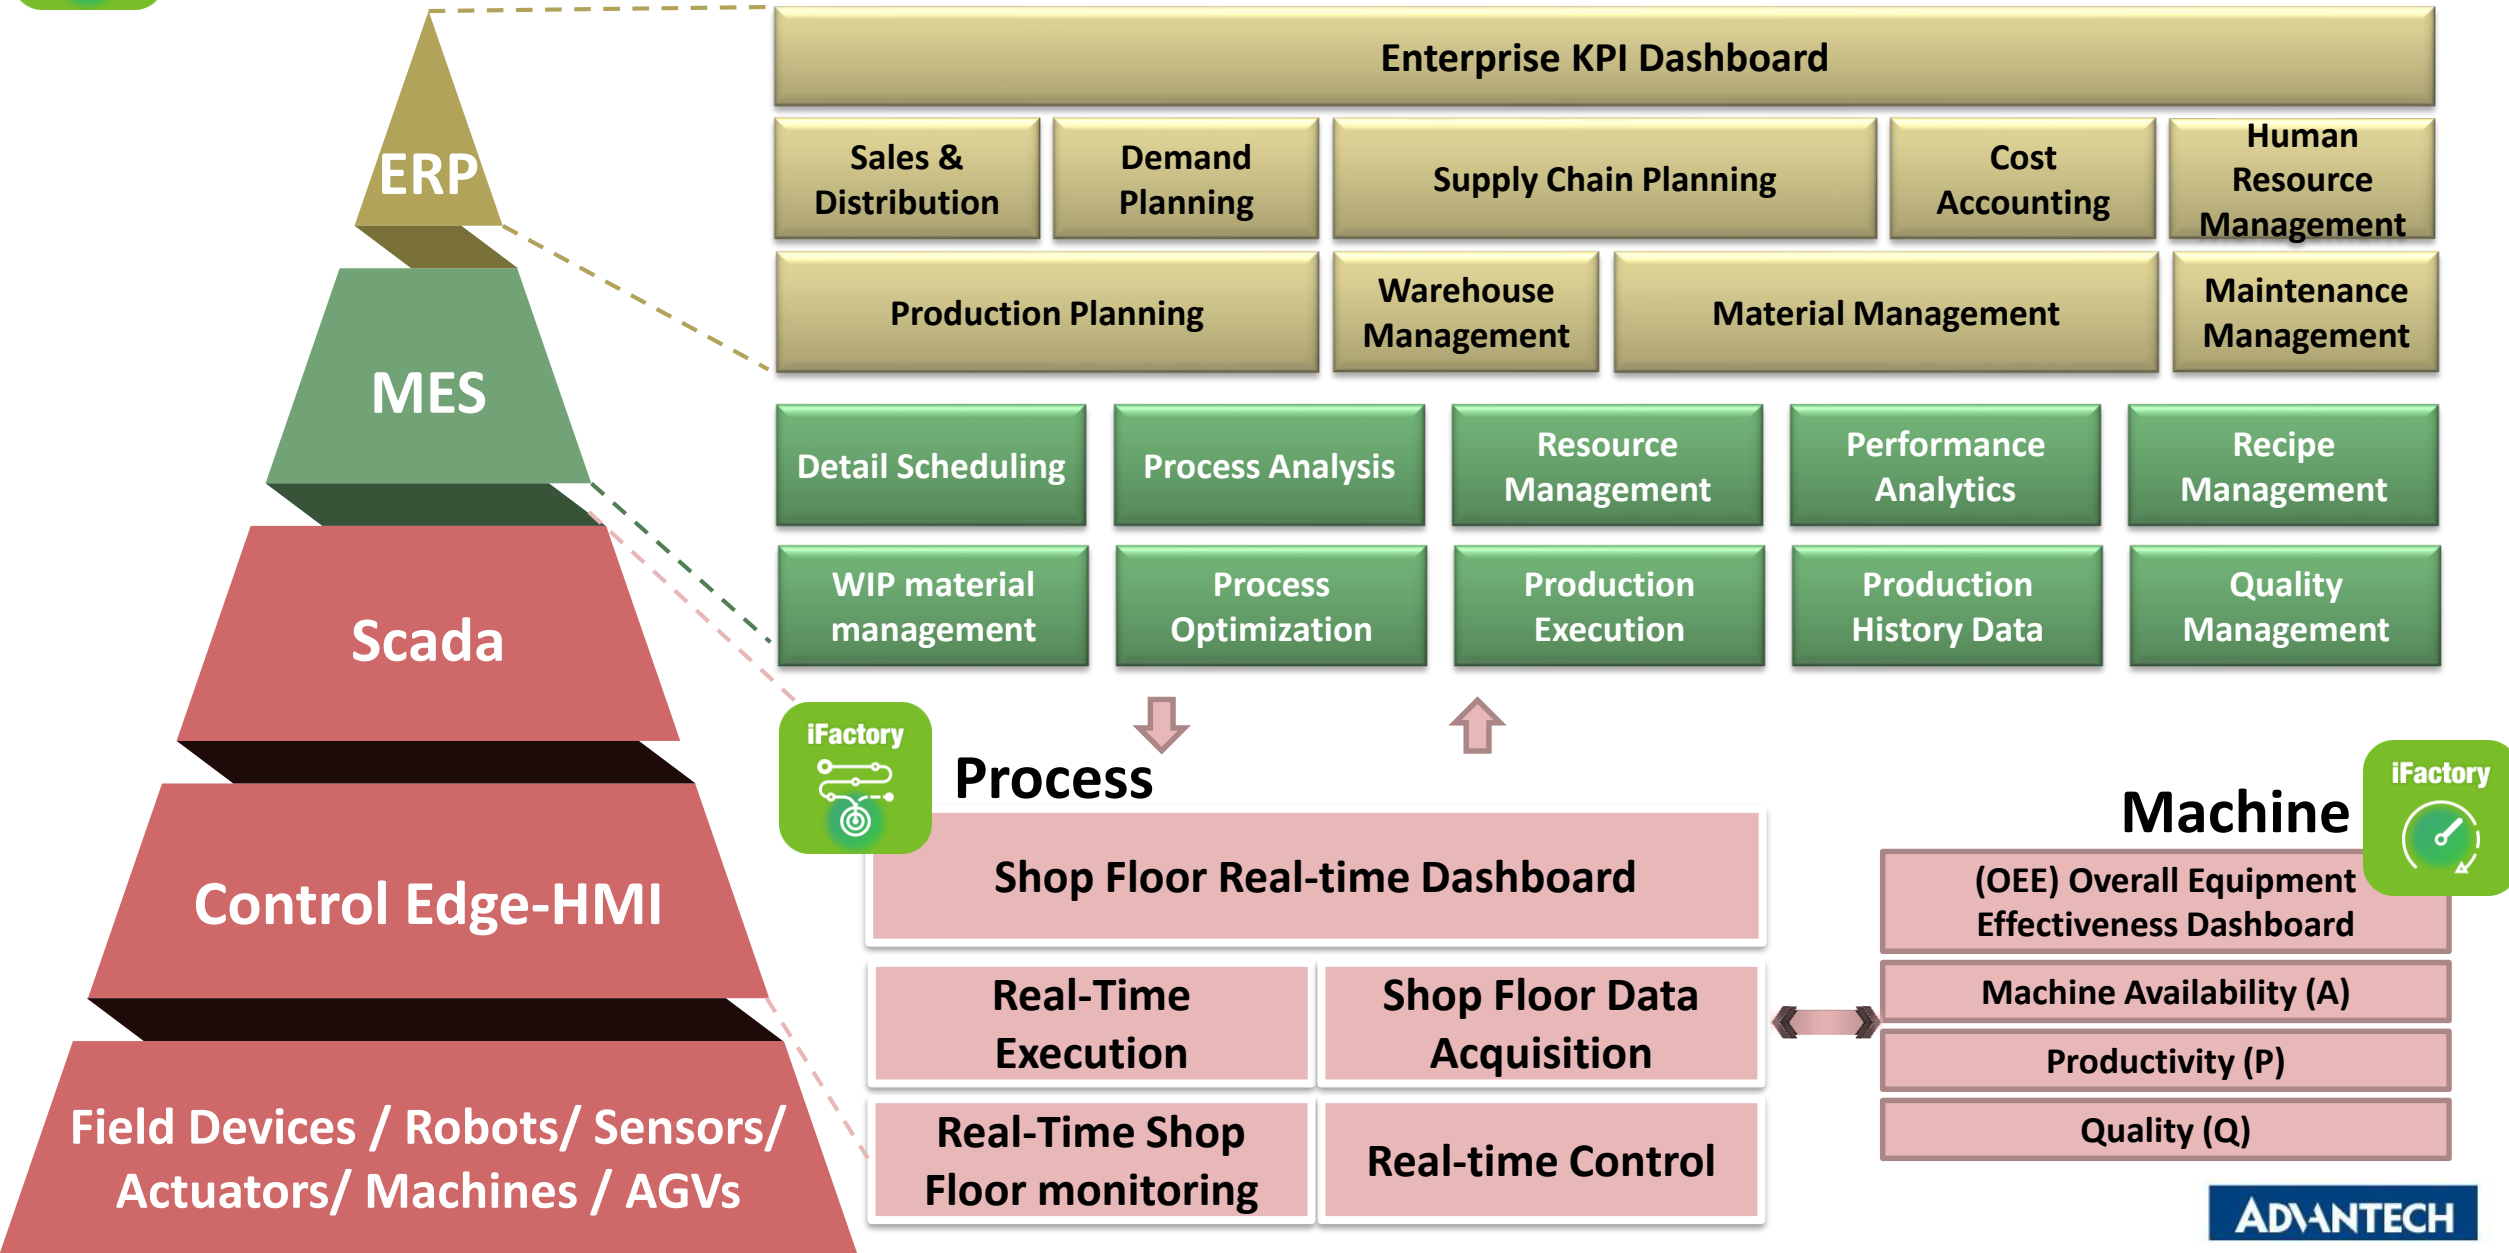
ERP

MES

Scada

Control Edge-HMI

Field Devices / Robots/ Sensors/ Actuators/ Machines / AGVs

Enterprise KPI Dashboard

Sales & Distribution

Demand Planning

Supply Chain Planning

Cost Accounting

Human Resource Management

Production Planning

Warehouse Management

Material Management

Maintenance Management

Detail Scheduling

Process Analysis

Resource Management

Performance Analytics

Recipe Management

WIP material management

Process Optimization

Production Execution

Production History Data

Quality Management

iFactory

Process

Shop Floor Real-time Dashboard

Real-Time Execution

Shop Floor Data Acquisition

Real-Time Shop Floor monitoring

Real-time Control

Machine

iFactory

(OEE) Overall Equipment Effectiveness Dashboard

Machine Availability (A)

Productivity (P)

Quality (Q)

ADVANTECH